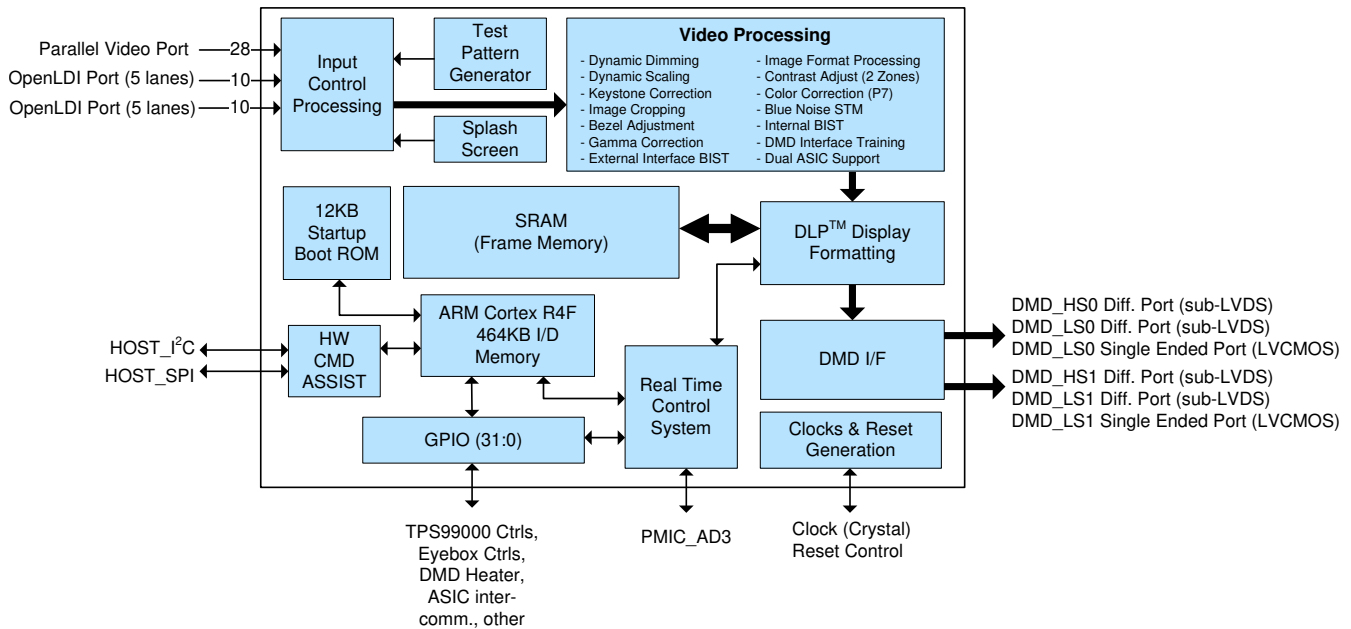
Parallel Video Port 28
OpenLDI Port (5 lanes) 10
OpenLDI Port (5 lanes) 10

Input Control Processing

Test Pattern Generator

Splash Screen

Video Processing

- Dynamic Dimming
- Dynamic Scaling
- Keystone Correction
- Image Cropping
- Bezel Adjustment
- Gamma Correction
- External Interface BIST

- Image Format Processing
- Contrast Adjust (2 Zones)
- Color Correction (P7)
- Blue Noise STM
- Internal BIST
- DMD Interface Training
- Dual ASIC Support

12KB Startup Boot ROM

SRAM (Frame Memory)

DLP$^{TM}$ Display Formatting

ARM Cortex R4F 464KB I/D Memory

HOST_I$^2$C
HOST_SPI

HW CMD ASSIST

DMD I/F

DMD_HS0 Diff. Port (sub-LVDS)
DMD_LS0 Diff. Port (sub-LVDS)
DMD_LS0 Single Ended Port (LVCMOS)
DMD_HS1 Diff. Port (sub-LVDS)
DMD_LS1 Diff. Port (sub-LVDS)
DMD_LS1 Single Ended Port (LVCMOS)

Real Time Control System

GPIO (31:0)

Clocks & Reset Generation

TPS99000 Ctrls, Eyebox Ctrls, DMD Heater, ASIC inter-comm., other

PMIC_AD3

Clock (Crystal) Reset Control